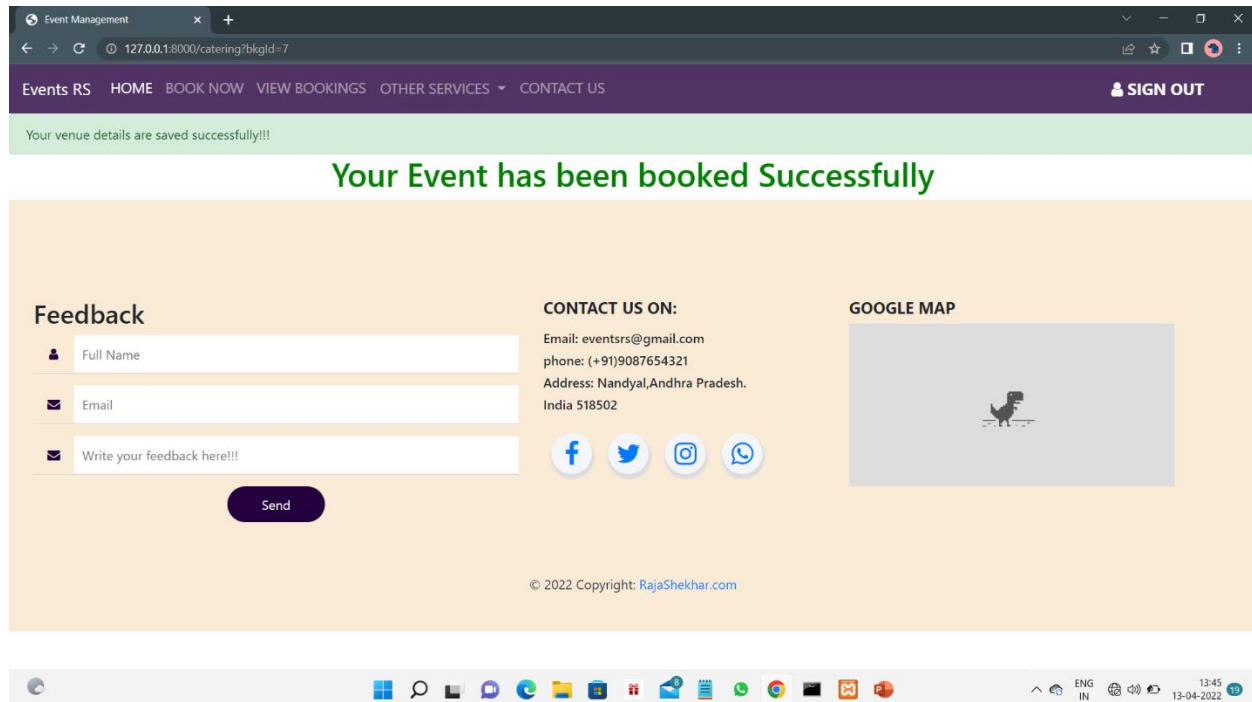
Event Management

127.0.0.1:8000/catering?bkgId=7

Events RS HOME BOOK NOW VIEW BOOKINGS OTHER SERVICES CONTACT US SIGN OUT

Your venue details are saved successfully!!!

Your Event has been booked Successfully

Feedback

Full Name

Email

Write your feedback here!!!

Send

CONTACT US ON:

Email: eventsrs@gmail.com
phone: (+91)9087654321
Address: Nandyal,Andhra Pradesh.
India 518502

GOOGLE MAP

© 2022 Copyright: RajaShekhar.com

ENG IN 13:45 13-04-2022 19